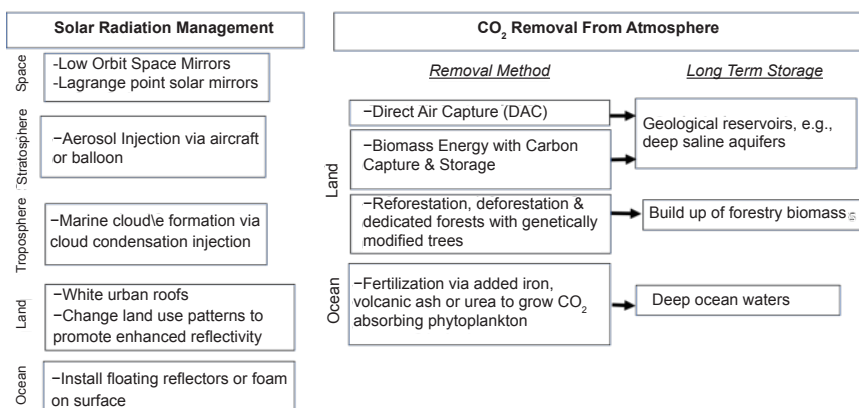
Solar Radiation Management

Space
-Low Orbit Space Mirrors
-Lagrange point solar mirrors

Stratosphere
−Aerosol Injection via aircraft or balloon

Troposphere
−Marine cloud\e formation via cloud condensation injection

Land
−White urban roofs
−Change land use patterns to promote enhanced reflectivity

Ocean
−Install floating reflectors or foam on surface

$CO_2$ Removal From Atmosphere

Removal Method

Long Term Storage

Land
−Direct Air Capture (DAC)
−Biomass Energy with Carbon Capture & Storage

Geological reservoirs, e.g., deep saline aquifers

−Reforestation, deforestation & dedicated forests with genetically modified trees

Build up of forestry biomass

Ocean
−Fertilization via added iron, volcanic ash or urea to grow $CO_2$ absorbing phytoplankton

Deep ocean waters